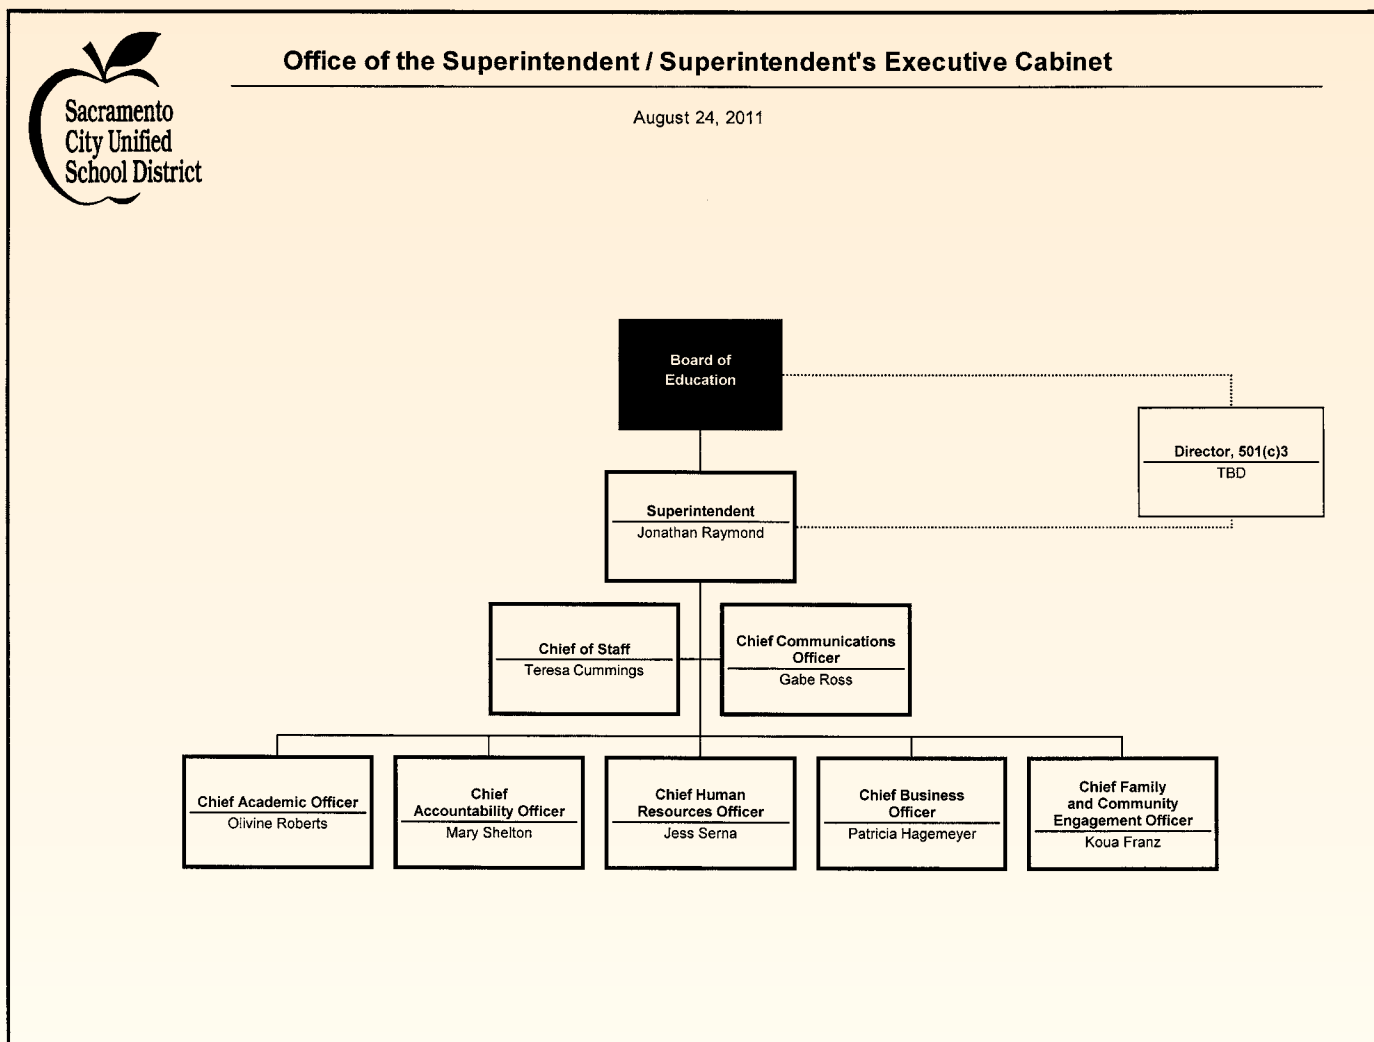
Sacramento City Unified School District

Office of the Superintendent / Superintendent's Executive Cabinet

August 24, 2011

Board of Education

Director, 501(c)3
TBD

Superintendent
Jonathan Raymond

Chief of Staff
Teresa Cummings

Chief Communications Officer
Gabe Ross

Chief Academic Officer
Olivine Roberts

Chief Accountability Officer
Mary Shelton

Chief Human Resources Officer
Jess Serna

Chief Business Officer
Patricia Hagemeyer

Chief Family and Community Engagement Officer
Koua Franz